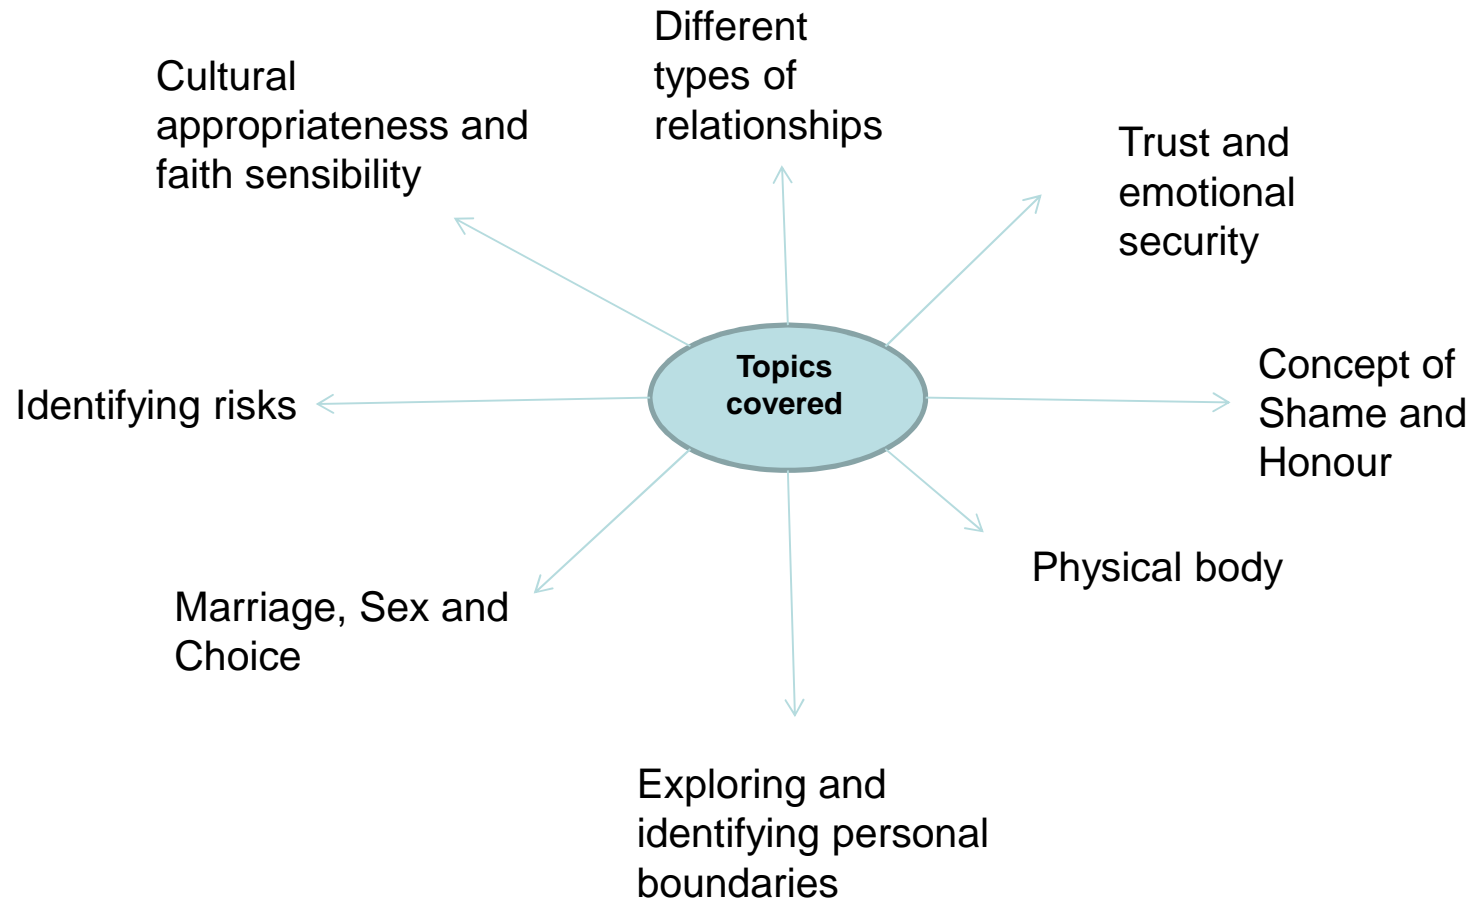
Topics covered

Different types of relationships

Cultural appropriateness and faith sensibility

Trust and emotional security

Identifying risks

Concept of Shame and Honour

Physical body

Marriage, Sex and Choice

Exploring and identifying personal boundaries